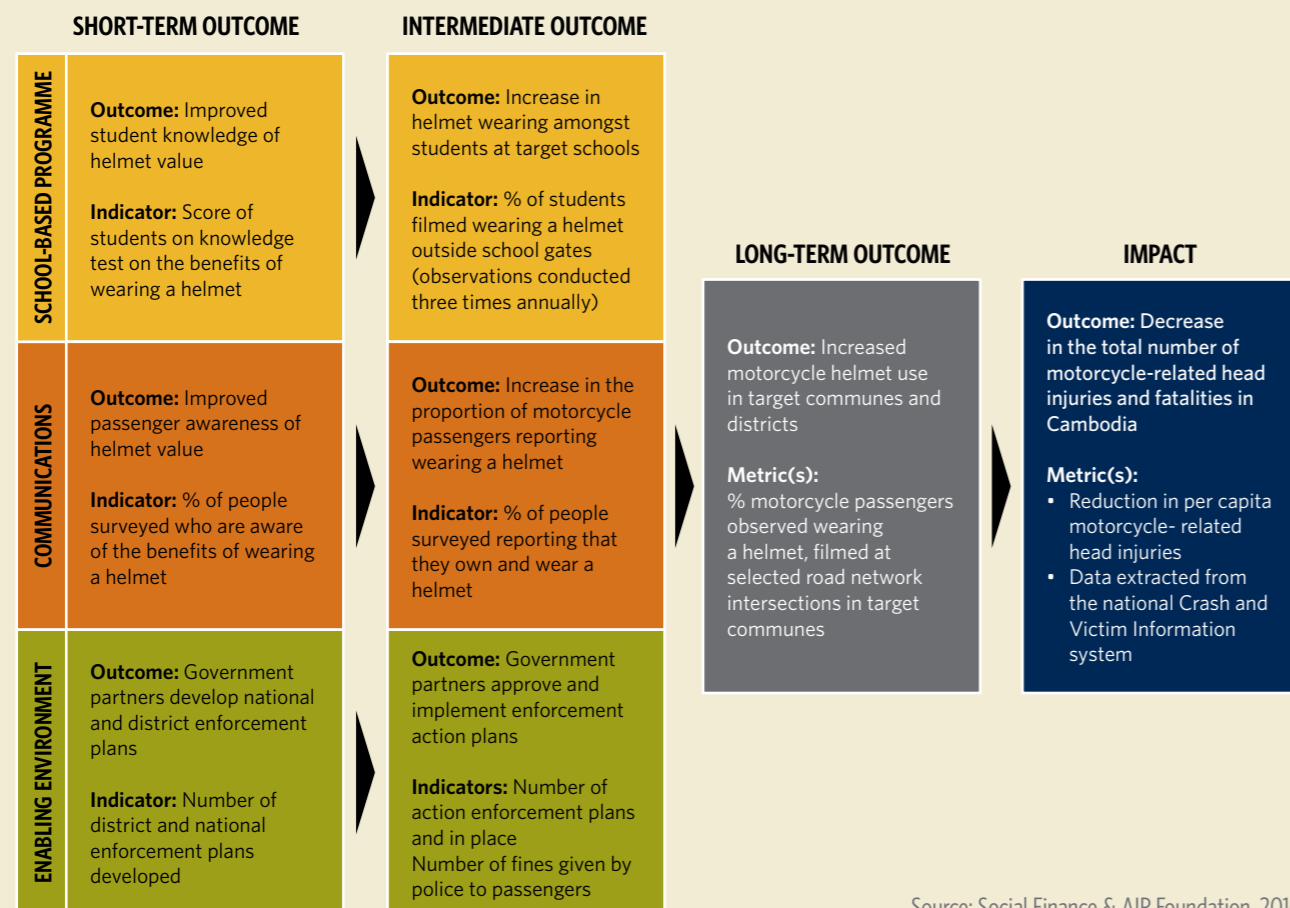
SHORT-TERM OUTCOME

INTERMEDIATE OUTCOME

SCHOOL-BASED PROGRAMME

**Outcome:** Improved student knowledge of helmet value

**Indicator:** Score of students on knowledge test on the benefits of wearing a helmet

**Outcome:** Increase in helmet wearing amongst students at target schools

**Indicator:** % of students filmed wearing a helmet outside school gates (observations conducted three times annually)

COMMUNICATIONS

**Outcome:** Improved passenger awareness of helmet value

**Indicator:** % of people surveyed who are aware of the benefits of wearing a helmet

**Outcome:** Increase in the proportion of motorcycle passengers reporting wearing a helmet

**Indicator:** % of people surveyed reporting that they own and wear a helmet

ENABLING ENVIRONMENT

**Outcome:** Government partners develop national and district enforcement plans

**Indicator:** Number of district and national enforcement plans developed

**Outcome:** Government partners approve and implement enforcement action plans

**Indicators:** Number of action enforcement plans and in place
Number of fines given by police to passengers

LONG-TERM OUTCOME

**Outcome:** Increased motorcycle helmet use in target communes and districts

**Metric(s):**
% motorcycle passengers observed wearing a helmet, filmed at selected road network intersections in target communes

IMPACT

**Outcome:** Decrease in the total number of motorcycle-related head injuries and fatalities in Cambodia

**Metric(s):**
- Reduction in per capita motorcycle- related head injuries
- Data extracted from the national Crash and Victim Information system

Source: Social Finance & AIP Foundation, 201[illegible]